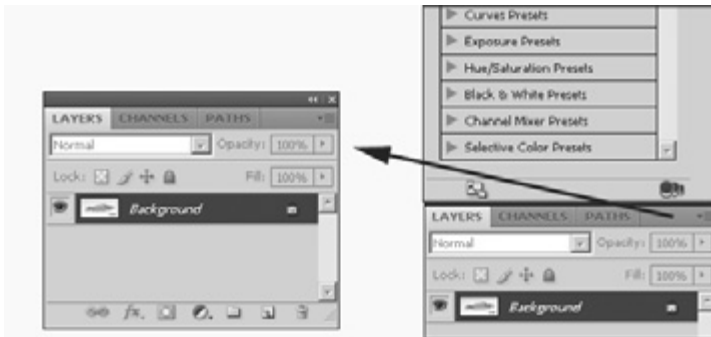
LAYERS CHANNELS PATHS

Normal

Opacity: 100%

Lock:

Fill: 100%

Background

Curves Presets

Exposure Presets

Hue/Saturation Presets

Black & White Presets

Channel Mixer Presets

Selective Color Presets

LAYERS CHANNELS PATHS

Normal

Opacity: 100%

Lock:

Fill: 100%

Background